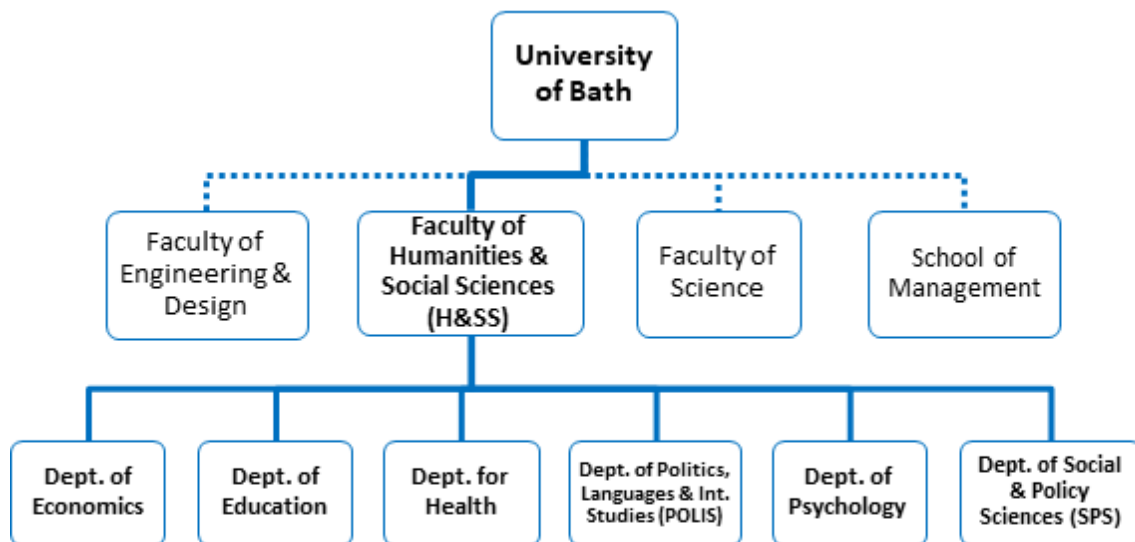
University of Bath

Faculty of Engineering & Design

Faculty of Humanities & Social Sciences (H&SS)

Faculty of Science

School of Management

Dept. of Economics

Dept. of Education

Dept. for Health

Dept. of Politics, Languages & Int. Studies (POLIS)

Dept. of Psychology

Dept. of Social & Policy Sciences (SPS)